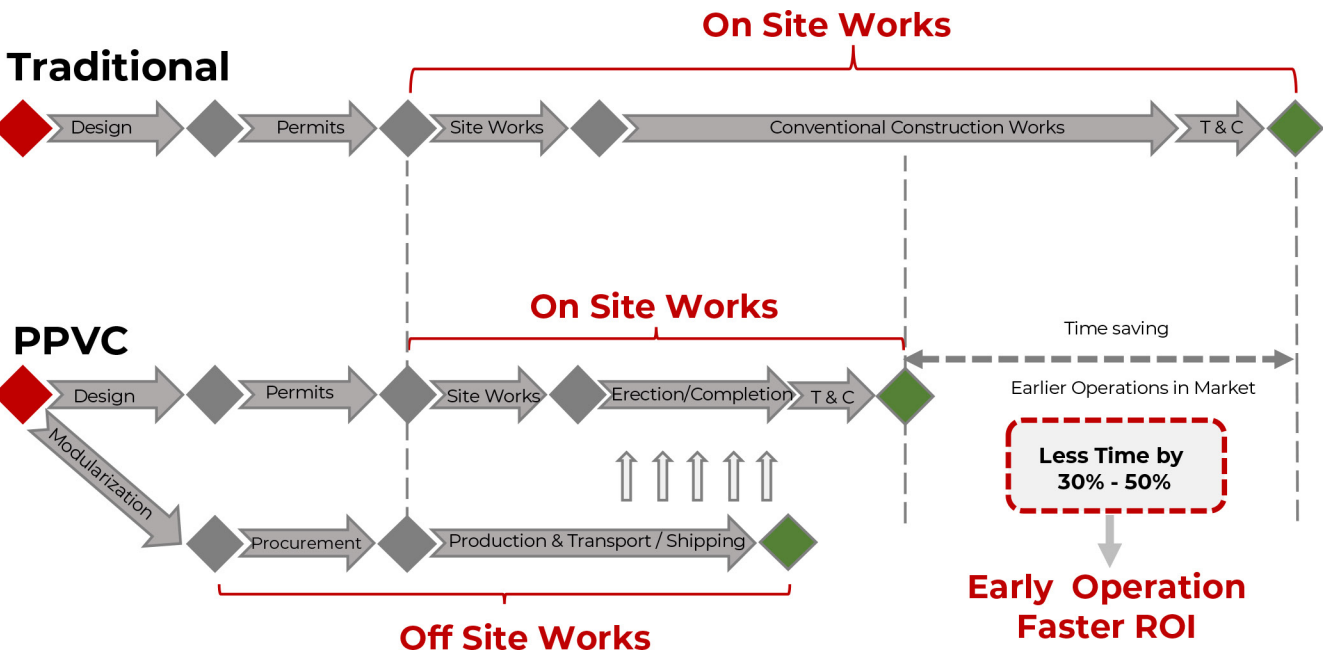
On Site Works

Traditional

Design

Permits

Site Works

Conventional Construction Works

T & C

On Site Works

PPVC

Design

Permits

Site Works

Erection/Completion

T & C

Time saving

Earlier Operations in Market

Modularization

Procurement

Production & Transport / Shipping

Less Time by 30% - 50%

Off Site Works

Early Operation Faster ROI